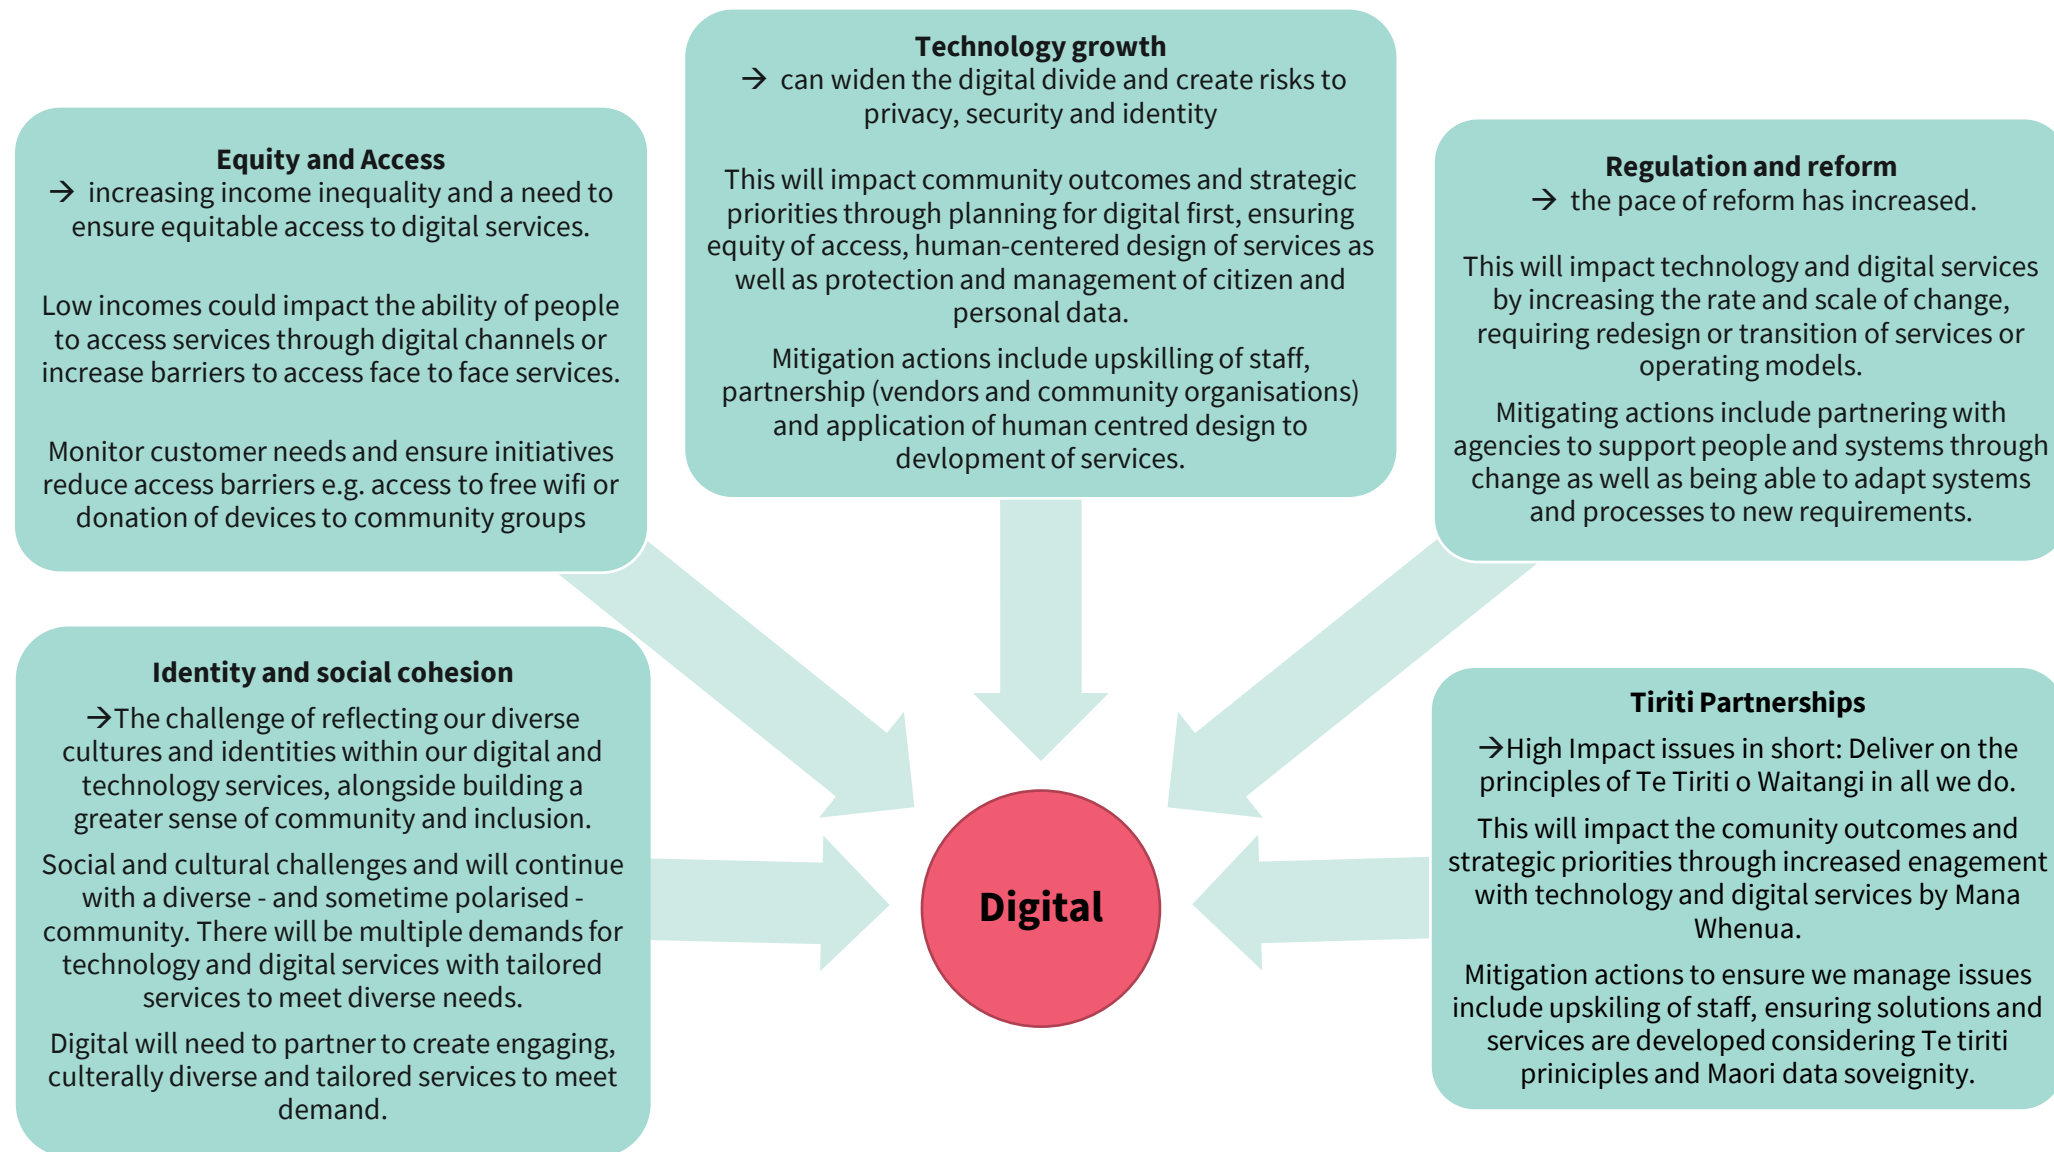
**Equity and Access**
→ increasing income inequality and a need to ensure equitable access to digital services.

Low incomes could impact the ability of people to access services through digital channels or increase barriers to access face to face services.

Monitor customer needs and ensure initiatives reduce access barriers e.g. access to free wifi or donation of devices to community groups

**Technology growth**
→ can widen the digital divide and create risks to privacy, security and identity

This will impact community outcomes and strategic priorities through planning for digital first, ensuring equity of access, human-centered design of services as well as protection and management of citizen and personal data.

Mitigation actions include upskilling of staff, partnership (vendors and community organisations) and application of human centred design to devlopment of services.

**Regulation and reform**
→ the pace of reform has increased.

This will impact technology and digital services by increasing the rate and scale of change, requiring redesign or transition of services or operating models.

Mitigating actions include partnering with agencies to support people and systems through change as well as being able to adapt systems and processes to new requirements.

**Identity and social cohesion**
→The challenge of reflecting our diverse cultures and identities within our digital and technology services, alongside building a greater sense of community and inclusion.

Social and cultural challenges and will continue with a diverse - and sometime polarised - community. There will be multiple demands for technology and digital services with tailored services to meet diverse needs.

Digital will need to partner to create engaging, culterally diverse and tailored services to meet demand.

**Digital**

**Tiriti Partnerships**
→High Impact issues in short: Deliver on the principles of Te Tiriti o Waitangi in all we do.

This will impact the comunity outcomes and strategic priorities through increased enagement with technology and digital services by Mana Whenua.

Mitigation actions to ensure we manage issues include upskiling of staff, ensuring solutions and services are developed considering Te tiriti priniciples and Maori data soveignity.